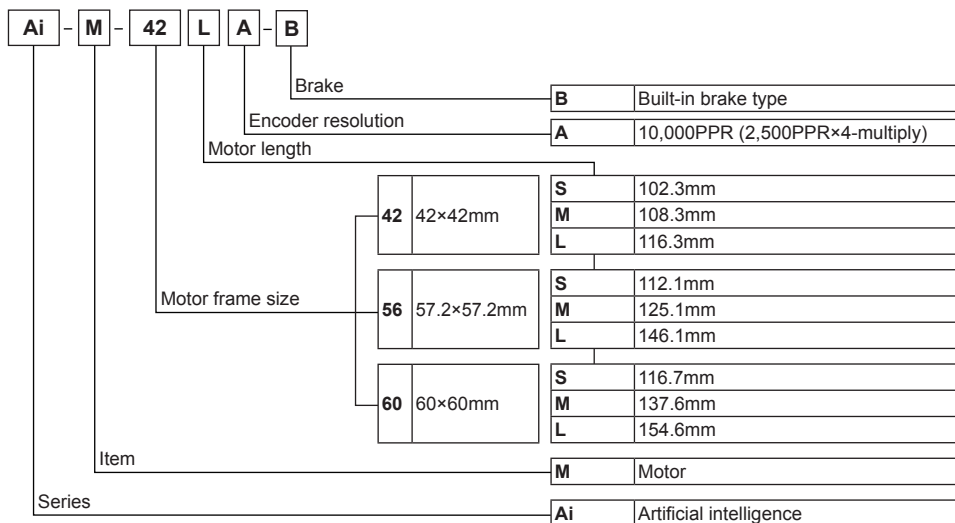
Ai – M – 42 L A – B

Brake

| B | Built-in brake type |
|---|---|

Encoder resolution

| A | 10,000PPR (2,500PPR×4-multiply) |
|---|---|

Motor length

Motor frame size

| 42 | 42×42mm |
|---|---|

| S | 102.3mm |
|---|---|
| M | 108.3mm |
| L | 116.3mm |

| 56 | 57.2×57.2mm |
|---|---|

| S | 112.1mm |
|---|---|
| M | 125.1mm |
| L | 146.1mm |

| 60 | 60×60mm |
|---|---|

| S | 116.7mm |
|---|---|
| M | 137.6mm |
| L | 154.6mm |

Item

| M | Motor |
|---|---|

Series

| Ai | Artificial intelligence |
|---|---|